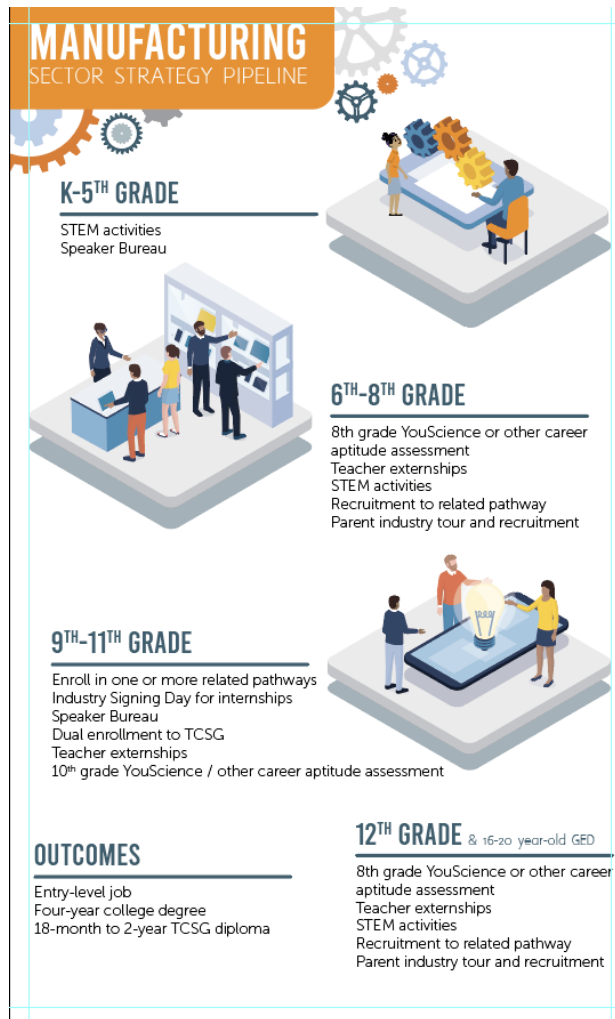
MANUFACTURING
SECTOR STRATEGY PIPELINE

K-5$^{TH}$ GRADE

STEM activities
Speaker Bureau

6$^{TH}$-8$^{TH}$ GRADE

8th grade YouScience or other career aptitude assessment
Teacher externships
STEM activities
Recruitment to related pathway
Parent industry tour and recruitment

9$^{TH}$-11$^{TH}$ GRADE

Enroll in one or more related pathways
Industry Signing Day for internships
Speaker Bureau
Dual enrollment to TCSG
Teacher externships
10$^{th}$ grade YouScience / other career aptitude assessment

12$^{TH}$ GRADE & 16-20 year-old GED

8th grade YouScience or other career aptitude assessment
Teacher externships
STEM activities
Recruitment to related pathway
Parent industry tour and recruitment

OUTCOMES

Entry-level job
Four-year college degree
18-month to 2-year TCSG diploma